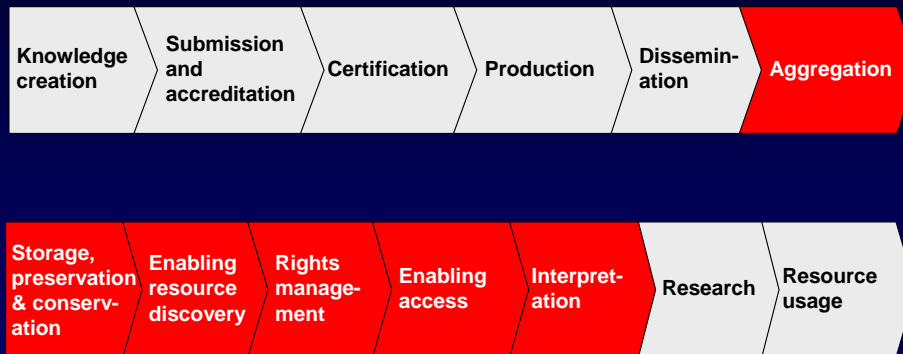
Knowledge creation

Submission and accreditation

Certification

Production

Dissemination

Aggregation

Storage, preservation & conservation

Enabling resource discovery

Rights management

Enabling access

Interpretation

Research

Resource usage